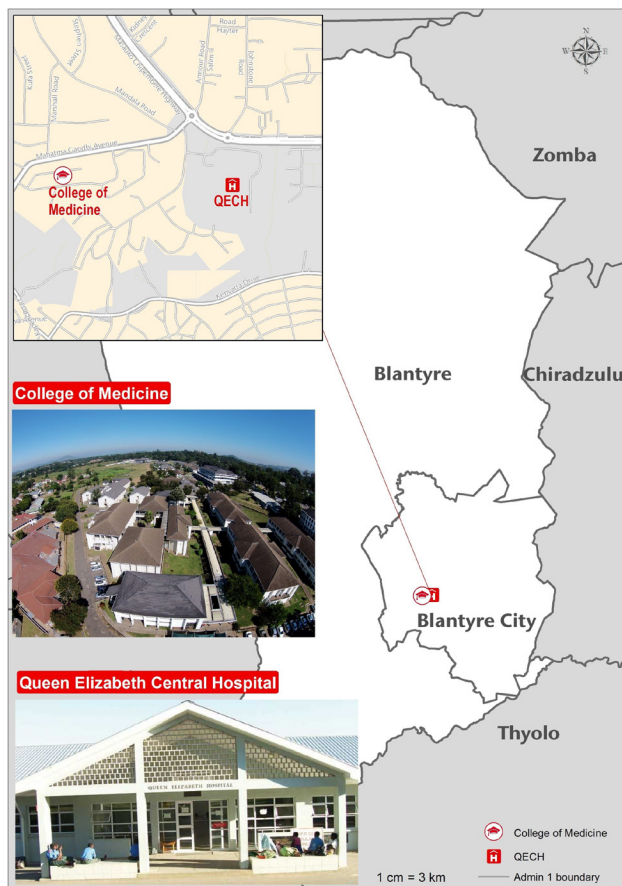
N
W E
S

Zomba

Road Hayter
Mandala Road
Mahatma Gandhi Avenue
Kamuzu Procession Road

College of Medicine

QECH

Blantyre

Chiradzulu

College of Medicine

Blantyre City

Queen Elizabeth Central Hospital

QUEEN ELIZABETH HOSPITAL

Thyolo

College of Medicine
QECH
Admin 1 boundary

1 cm = 3 km